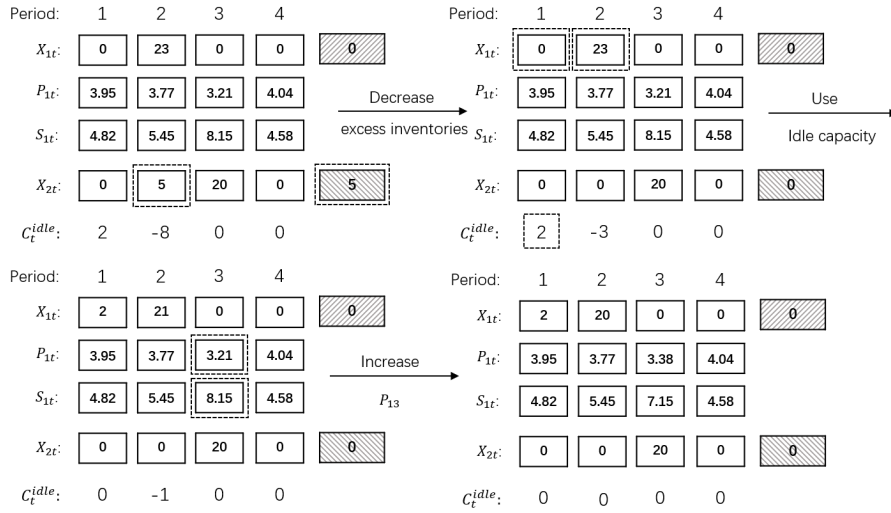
Period: 1 2 3 4

| | | | | | |
|---|---|---|---|---|---|
| $X_{1t}$: | 0 | 23 | 0 | 0 | 0 |
| $P_{1t}$: | 3.95 | 3.77 | 3.21 | 4.04 | |
| $S_{1t}$: | 4.82 | 5.45 | 8.15 | 4.58 | |
| $X_{2t}$: | 0 | 5 | 20 | 0 | 5 |
| $C_t^{idle}$: | 2 | -8 | 0 | 0 | |

Decrease excess inventories

Period: 1 2 3 4

| | | | | | |
|---|---|---|---|---|---|
| $X_{1t}$: | 0 | 23 | 0 | 0 | 0 |
| $P_{1t}$: | 3.95 | 3.77 | 3.21 | 4.04 | |
| $S_{1t}$: | 4.82 | 5.45 | 8.15 | 4.58 | |
| $X_{2t}$: | 0 | 0 | 20 | 0 | 0 |
| $C_t^{idle}$: | 2 | -3 | 0 | 0 | |

Use Idle capacity

Period: 1 2 3 4

| | | | | | |
|---|---|---|---|---|---|
| $X_{1t}$: | 2 | 21 | 0 | 0 | 0 |
| $P_{1t}$: | 3.95 | 3.77 | 3.21 | 4.04 | |
| $S_{1t}$: | 4.82 | 5.45 | 8.15 | 4.58 | |
| $X_{2t}$: | 0 | 0 | 20 | 0 | 0 |
| $C_t^{idle}$: | 0 | -1 | 0 | 0 | |

Increase $P_{13}$

Period: 1 2 3 4

| | | | | | |
|---|---|---|---|---|---|
| $X_{1t}$: | 2 | 20 | 0 | 0 | 0 |
| $P_{1t}$: | 3.95 | 3.77 | 3.38 | 4.04 | |
| $S_{1t}$: | 4.82 | 5.45 | 7.15 | 4.58 | |
| $X_{2t}$: | 0 | 0 | 20 | 0 | 0 |
| $C_t^{idle}$: | 0 | 0 | 0 | 0 | |